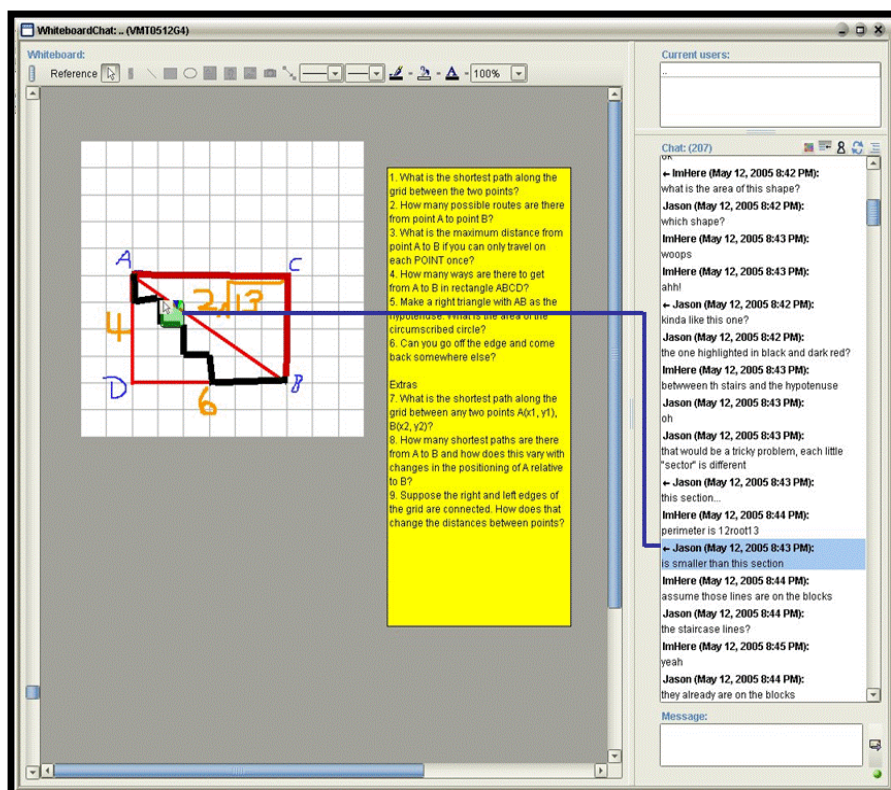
WhiteboardChat: .. (VMT0512G4)

Whiteboard:

Reference

100%

A

C

$2\sqrt{13}$

4

D

B

6

1. What is the shortest path along the grid between the two points?
2. How many possible routes are there from point A to point B?
3. What is the maximum distance from point A to B if you can only travel on each POINT once?
4. How many ways are there to get from A to B in rectangle ABCD?
5. Make a right triangle with AB as the hypotenuse. What is the area of the circumscribed circle?
6. Can you go off the edge and come back somewhere else?

Extras
7. What is the shortest path along the grid between any two points A(x1, y1), B(x2, y2)?
8. How many shortest paths are there from A to B and how does this vary with changes in the positioning of A relative to B?
9. Suppose the right and left edges of the grid are connected. How does that change the distances between points?

Current users:
..

Chat: (207)

ok
← ImHere (May 12, 2005 8:42 PM):
what is the area of this shape?
Jason (May 12, 2005 8:42 PM):
which shape?
ImHere (May 12, 2005 8:43 PM):
woops
ImHere (May 12, 2005 8:43 PM):
ahh!
← Jason (May 12, 2005 8:42 PM):
kinda like this one?
Jason (May 12, 2005 8:42 PM):
the one highlighted in black and dark red?
ImHere (May 12, 2005 8:43 PM):
betwween th stairs and the hypotenuse
Jason (May 12, 2005 8:43 PM):
oh
Jason (May 12, 2005 8:43 PM):
that would be a tricky problem, each little "sector" is different
← Jason (May 12, 2005 8:43 PM):
this section...
ImHere (May 12, 2005 8:44 PM):
perimeter is 12root13
← Jason (May 12, 2005 8:43 PM):
is smaller than this section
ImHere (May 12, 2005 8:44 PM):
assume those lines are on the blocks
Jason (May 12, 2005 8:44 PM):
the staircase lines?
ImHere (May 12, 2005 8:45 PM):
yeah
Jason (May 12, 2005 8:44 PM):
they already are on the blocks

Message: